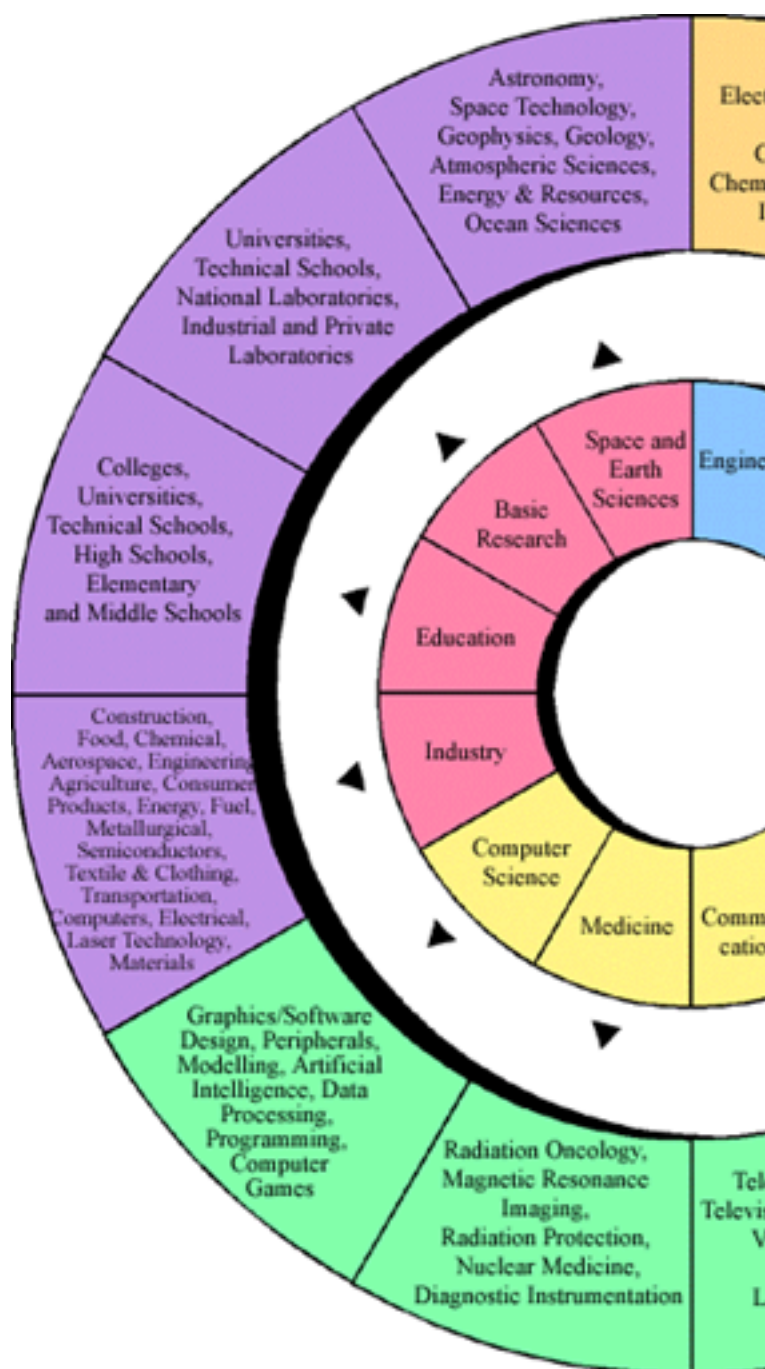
Astronomy, Space Technology, Geophysics, Geology, Atmospheric Sciences, Energy & Resources, Ocean Sciences

Elec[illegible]
C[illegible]
Chem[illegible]
I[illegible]

Universities, Technical Schools, National Laboratories, Industrial and Private Laboratories

Colleges, Universities, Technical Schools, High Schools, Elementary and Middle Schools

Construction, Food, Chemical, Aerospace, Engineering, Agriculture, Consumer Products, Energy, Fuel, Metallurgical, Semiconductors, Textile & Clothing, Transportation, Computers, Electrical, Laser Technology, Materials

Graphics/Software Design, Peripherals, Modelling, Artificial Intelligence, Data Processing, Programming, Computer Games

Radiation Oncology, Magnetic Resonance Imaging, Radiation Protection, Nuclear Medicine, Diagnostic Instrumentation

Tel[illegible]
Televis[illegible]
V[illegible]
L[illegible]

Space and Earth Sciences

Engine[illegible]

Basic Research

Education

Industry

Computer Science

Medicine

Comm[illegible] catio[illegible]